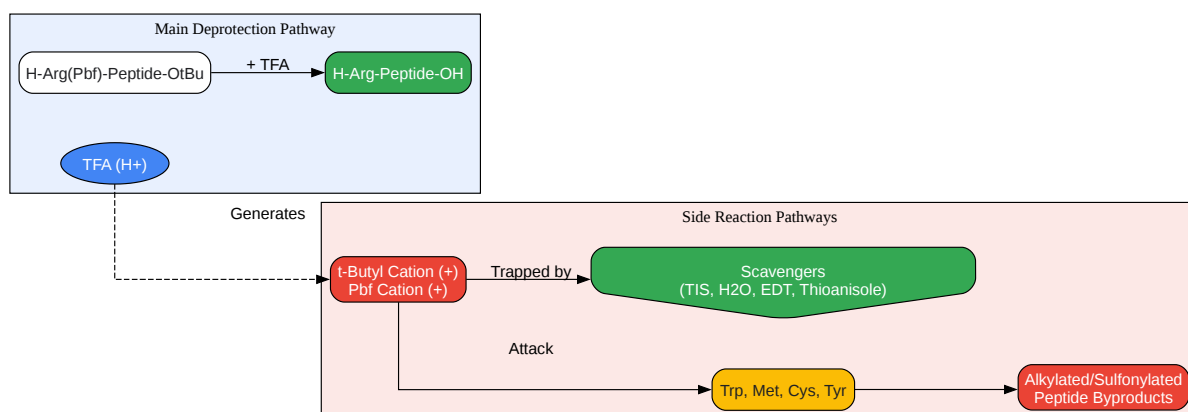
Main Deprotection Pathway

H-Arg(Pbf)-Peptide-OtBu

+ TFA

H-Arg-Peptide-OH

TFA (H+)

Generates

Side Reaction Pathways

t-Butyl Cation (+)
Pbf Cation (+)

Trapped by

Scavengers
(TIS, H2O, EDT, Thioanisole)

Attack

Trp, Met, Cys, Tyr

Alkylated/Sulfonylated
Peptide Byproducts